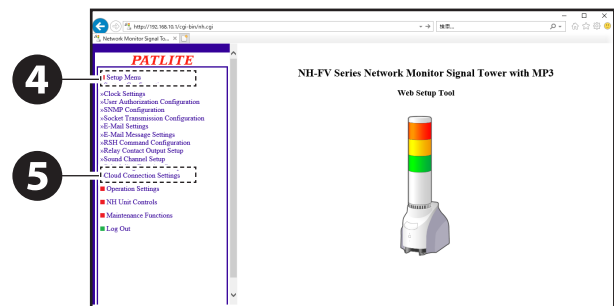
http://192.168.10.1/cgi-bin/nh.cgi

検索...

Network Monitor Signal To...

4

5

PATLITE

Setup Menu

»Clock Settings
»User Authorization Configuration
»SNMP Configuration
»Socket Transmission Configuration
»E-Mail Settings
»E-Mail Message Settings
»RSH Command Configuration
»Relay Contact Output Setup
»Sound Channel Setup

Cloud Connection Settings

Operation Settings

NH Unit Controls

Maintenance Functions

Log Out

NH-FV Series Network Monitor Signal Tower with MP3

Web Setup Tool